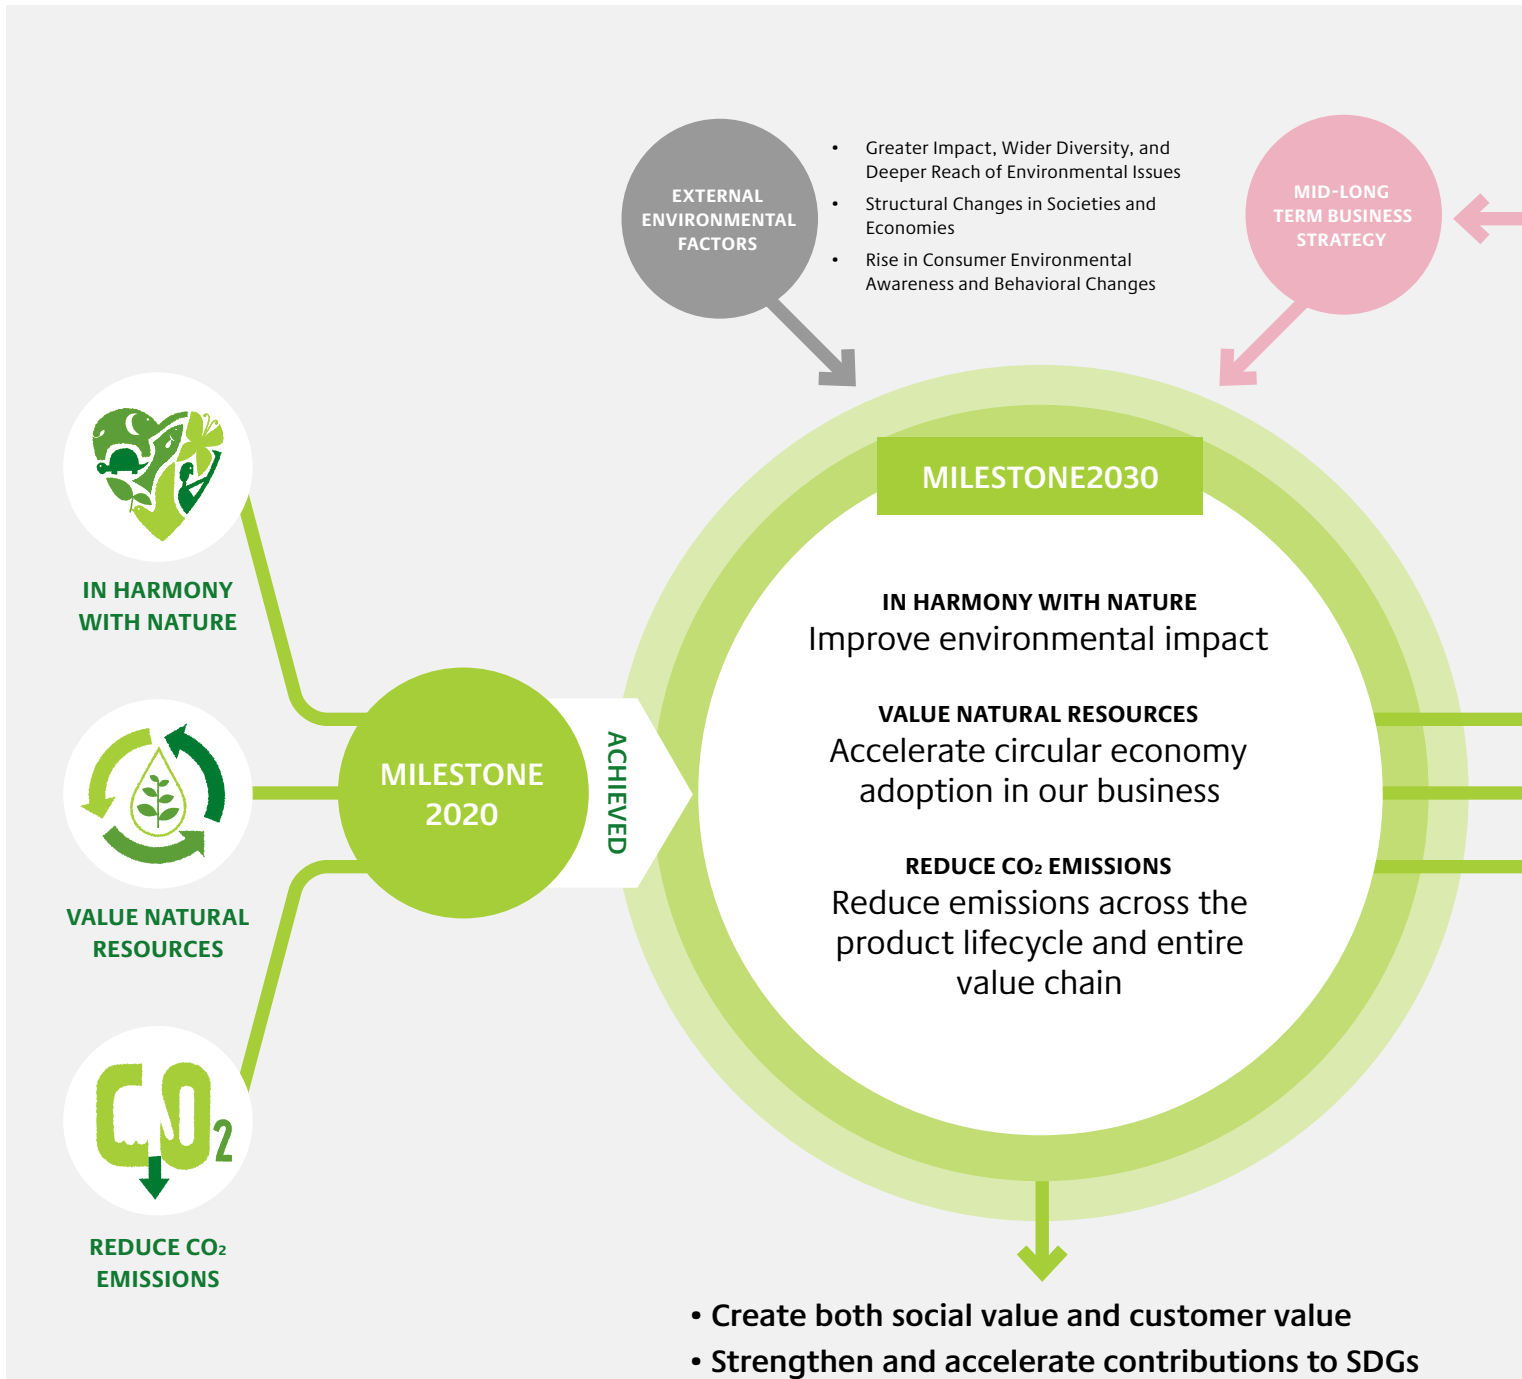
EXTERNAL ENVIRONMENTAL FACTORS

• Greater Impact, Wider Diversity, and Deeper Reach of Environmental Issues
• Structural Changes in Societies and Economies
• Rise in Consumer Environmental Awareness and Behavioral Changes

MID-LONG TERM BUSINESS STRATEGY

IN HARMONY WITH NATURE

VALUE NATURAL RESOURCES

REDUCE $CO_2$ EMISSIONS

MILESTONE 2020

ACHIEVED

MILESTONE2030

IN HARMONY WITH NATURE
Improve environmental impact

VALUE NATURAL RESOURCES
Accelerate circular economy adoption in our business

REDUCE $CO_2$ EMISSIONS
Reduce emissions across the product lifecycle and entire value chain

• Create both social value and customer value
• Strengthen and accelerate contributions to SDGs